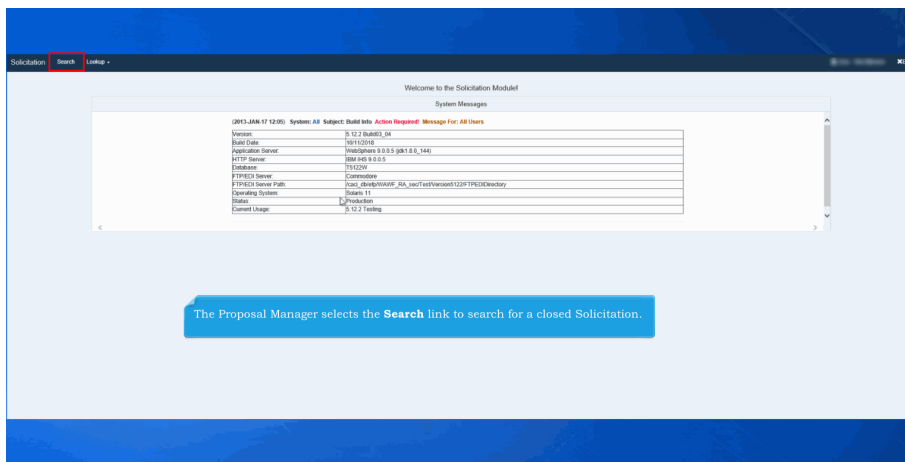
Solicitation Search Lookup ▾

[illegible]

Welcome to the Solicitation Module!

System Messages

(2013-JAN-17 12:05) System: All Subject: Build Info Action Required! Message For: All Users

| | |
|---|---|
| Version: | 5.12.2 Build03_04 |
| Build Date: | 10/11/2018 |
| Application Server: | WebSphere 9.0.0.5 (jdk1.8.0_144) |
| HTTP Server: | IBM IHS 9.0.0.5 |
| Database: | TS122W |
| FTP/EDI Server: | Commodore |
| FTP/EDI Server Path: | /caci_dbrelp/WAWF_RA_sec/Test/Version5122/FTPEDIDirectory |
| Operating System: | Solaris 11 |
| Status: | Production |
| Current Usage: | 5.12.2 Testing |

The Proposal Manager selects the **Search** link to search for a closed Solicitation.